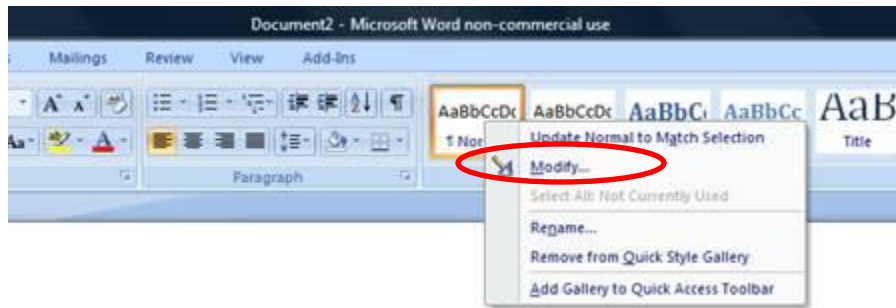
Document2 - Microsoft Word non-commercial use

Mailings Review View Add-Ins

Paragraph

AaBbCcDc AaBbCcDc AaBbC AaBbCc AaB

¶ Nor

Title

Update Normal to Match Selection

Modify...

Select All: Not Currently Used

Rename...

Remove from Quick Style Gallery

Add Gallery to Quick Access Toolbar